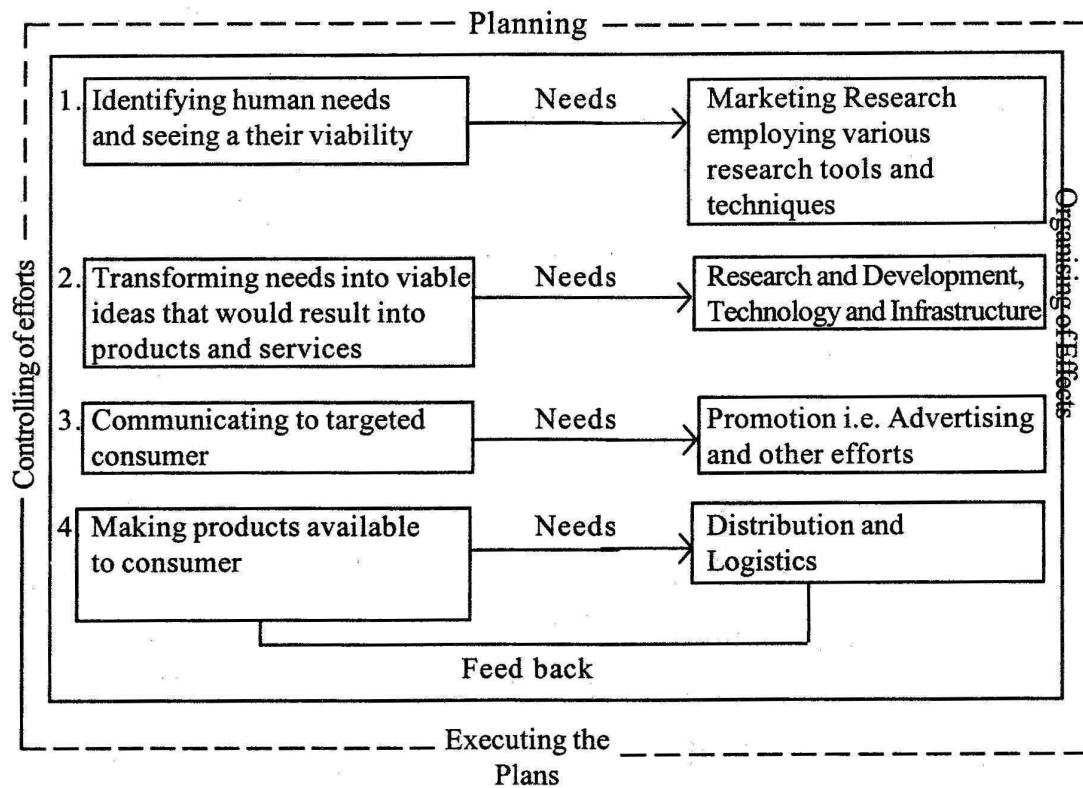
Planning

Controlling of efforts

Organising of Effects

1. Identifying human needs and seeing a their viability

Needs

Marketing Research employing various research tools and techniques

2. Transforming needs into viable ideas that would result into products and services

Needs

Research and Development, Technology and Infrastructure

3. Communicating to targeted consumer

Needs

Promotion i.e. Advertising and other efforts

4. Making products available to consumer

Needs

Distribution and Logistics

Feed back

Executing the Plans